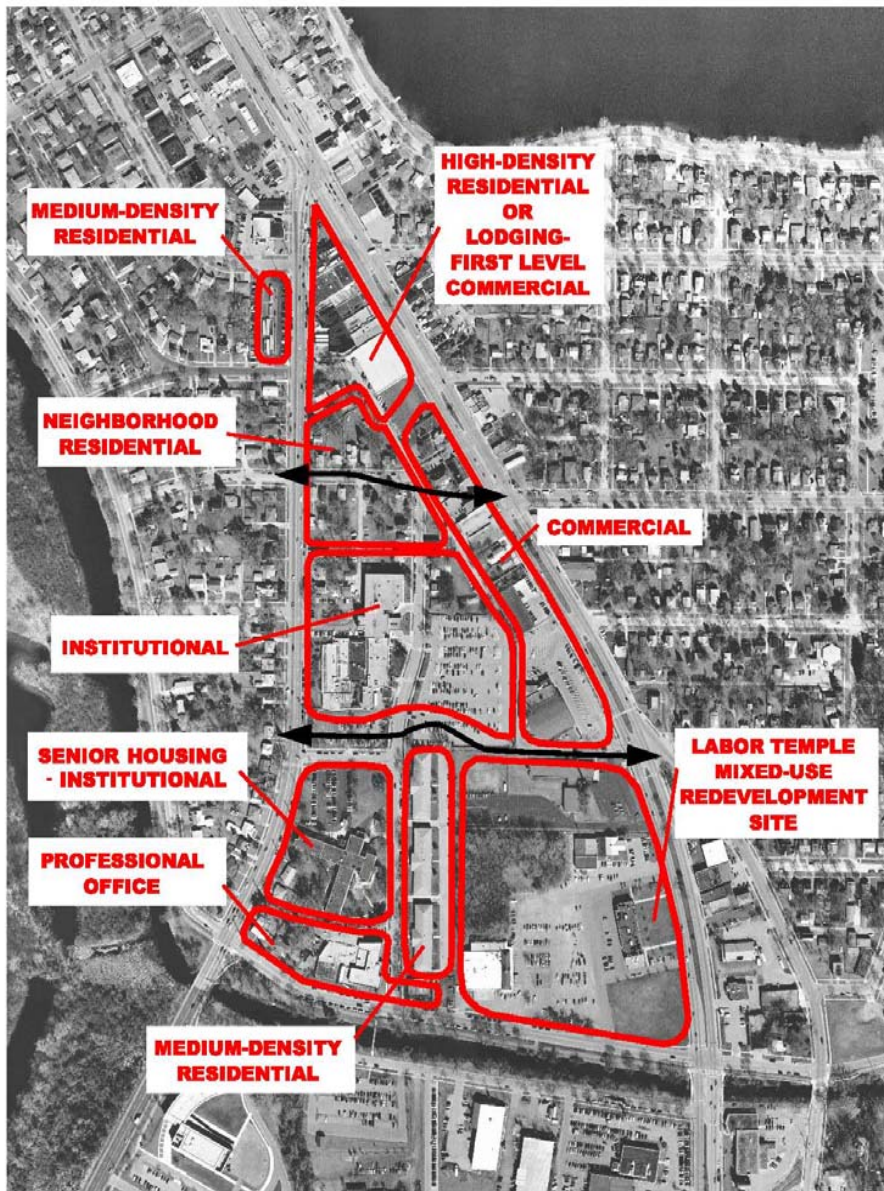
MEDIUM-DENSITY RESIDENTIAL

HIGH-DENSITY RESIDENTIAL OR LODGING-FIRST LEVEL COMMERCIAL

NEIGHBORHOOD RESIDENTIAL

COMMERCIAL

INSTITUTIONAL

SENIOR HOUSING - INSTITUTIONAL

LABOR TEMPLE MIXED-USE REDEVELOPMENT SITE

PROFESSIONAL OFFICE

MEDIUM-DENSITY RESIDENTIAL